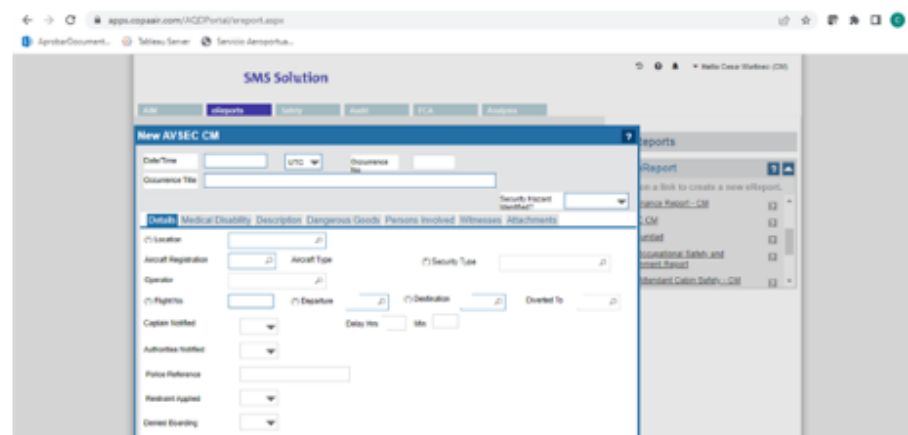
apps.copaair.com/AQDPortal/ereport.aspx

AprobarDocument... Tableau Server Servicio Aeroportua...

SMS Solution

Nellie Cesar Martinez (CM)

AIM eReports Safety Audit FCA Analysis

New AVSEC CM

Date/Time UTC Occurrence No

Occurrence Title

Security Hazard Identified?

Details Medical Disability Description Dangerous Goods Persons Involved Witnesses Attachments

(*) Location

Aircraft Registration Aircraft Type (*) Security Type

Operator

(*) Flight No (*) Departure (*) Destination Diverted To

Captain Notified Delay Hrs Min

Authorities Notified

Police Reference

Restraint Applied

Denied Boarding

eReports

eReport

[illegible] a link to create a new eReport.

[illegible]ance Report - CM

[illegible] CM

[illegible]unded

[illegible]ccupational Safety and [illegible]ment Report

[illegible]Standard Cabin Safety - CM